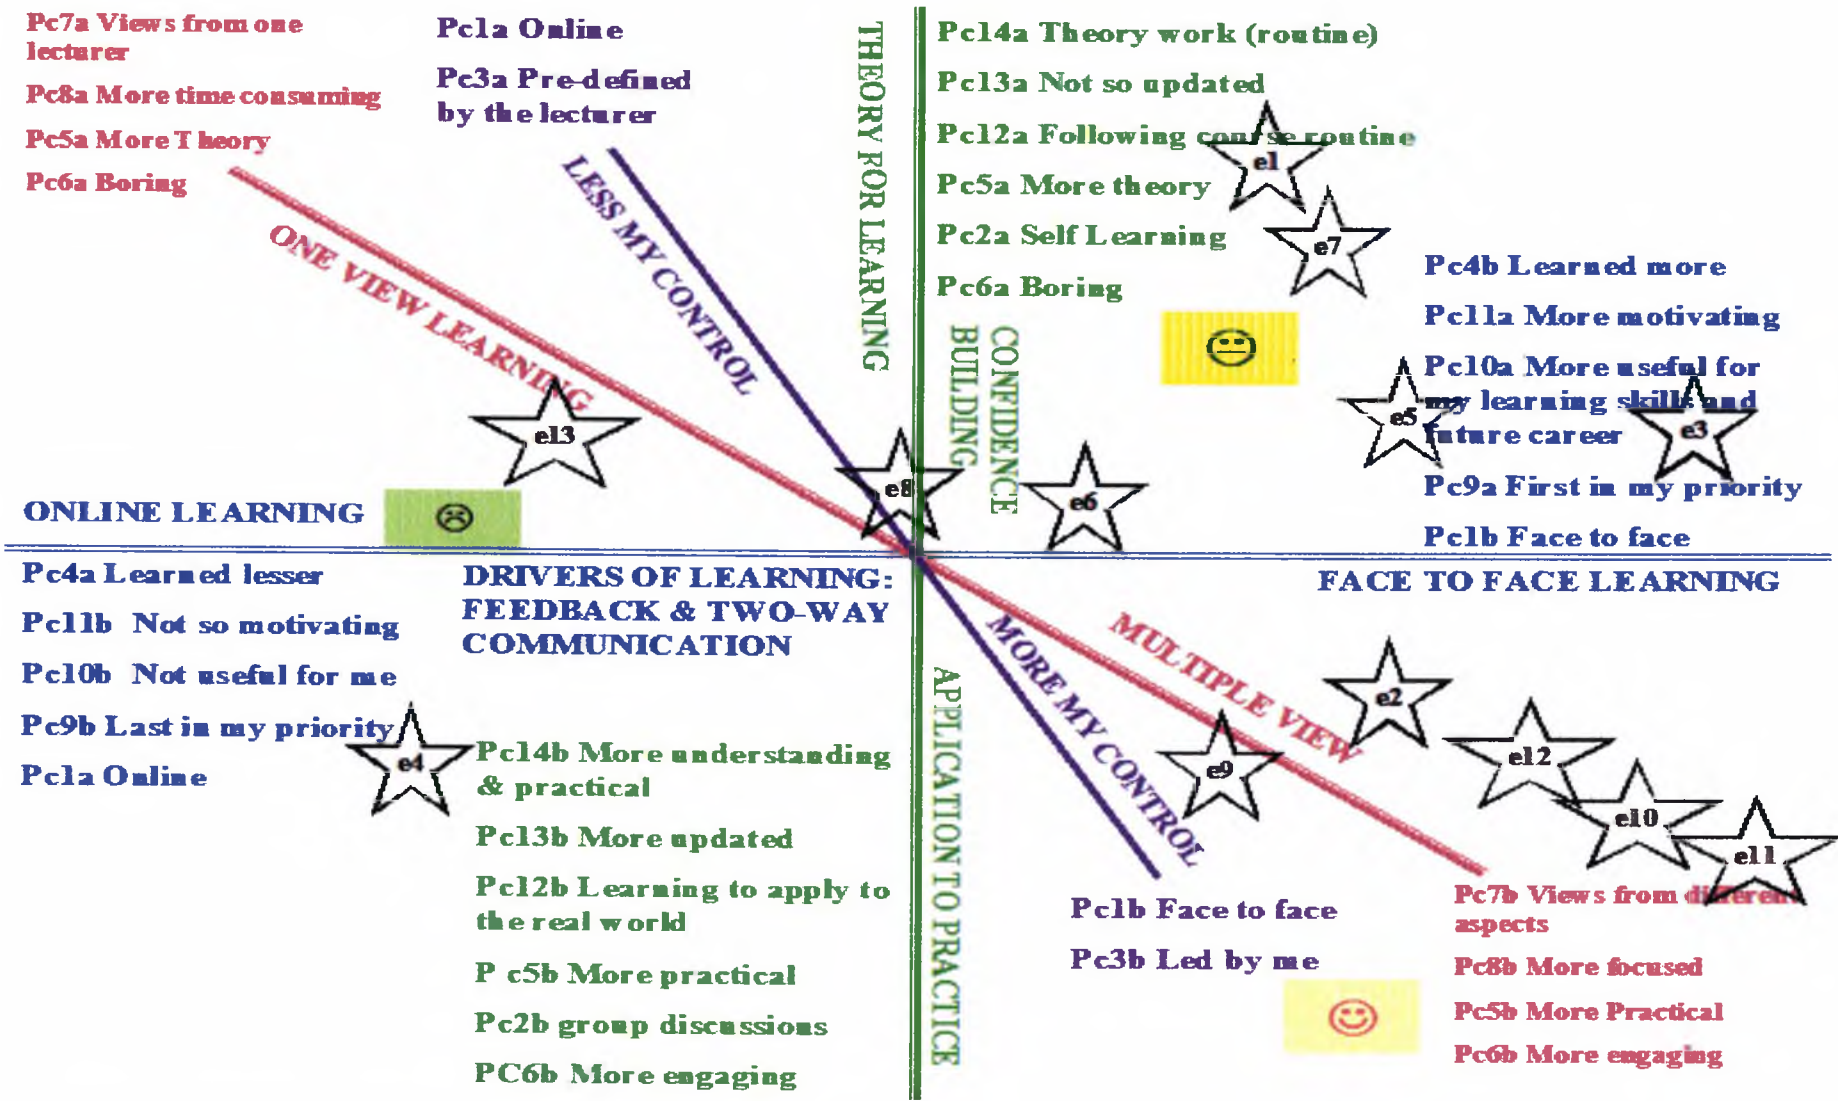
Pc7a Views from one lecturer

Pc8a More time consuming

Pc5a More Theory

Pc6a Boring

Pc1a Online

Pc3a Pre-defined by the lecturer

LESS MY CONTROL

ONE VIEW LEARNING

THEORY FOR LEARNING

Pc14a Theory work (routine)

Pc13a Not so updated

Pc12a Following course routine

Pc5a More theory

Pc2a Self Learning

Pc6a Boring

e1

e7

Pc4b Learned more

Pc11a More motivating

Pc10a More useful for my learning skills and future career

Pc9a First in my priority

Pc1b Face to face

e5

e3

CONFIDENCE BUILDING

e6

e8

e13

ONLINE LEARNING

FACE TO FACE LEARNING

Pc4a Learned lesser

Pc11b Not so motivating

Pc10b Not useful for me

Pc9b Last in my priority

Pc1a Online

e4

DRIVERS OF LEARNING: FEEDBACK & TWO-WAY COMMUNICATION

Pc14b More understanding & practical

Pc13b More updated

Pc12b Learning to apply to the real world

P c5b More practical

Pc2b group discussions

PC6b More engaging

APPLICATION TO PRACTICE

MORE MY CONTROL

MULTIPLE VIEW

e9

e2

e12

e10

e11

Pc1b Face to face

Pc3b Led by me

Pc7b Views from different aspects

Pc8b More focused

Pc5b More Practical

Pc6b More engaging